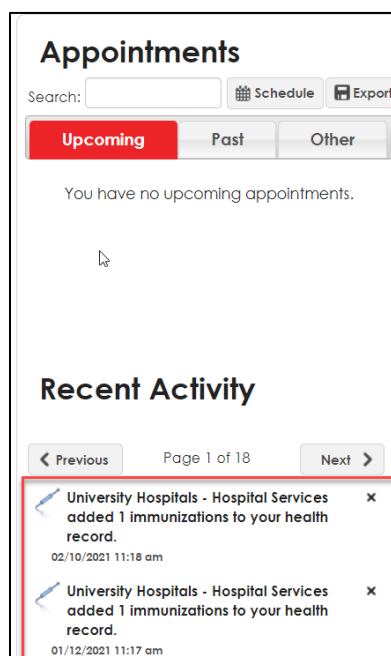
Appointments

Search: Schedule Export

Upcoming Past Other

You have no upcoming appointments.

Recent Activity

Previous Page 1 of 18 Next

University Hospitals - Hospital Services added 1 immunizations to your health record. ×
02/10/2021 11:18 am

University Hospitals - Hospital Services added 1 immunizations to your health record. ×
01/12/2021 11:17 am